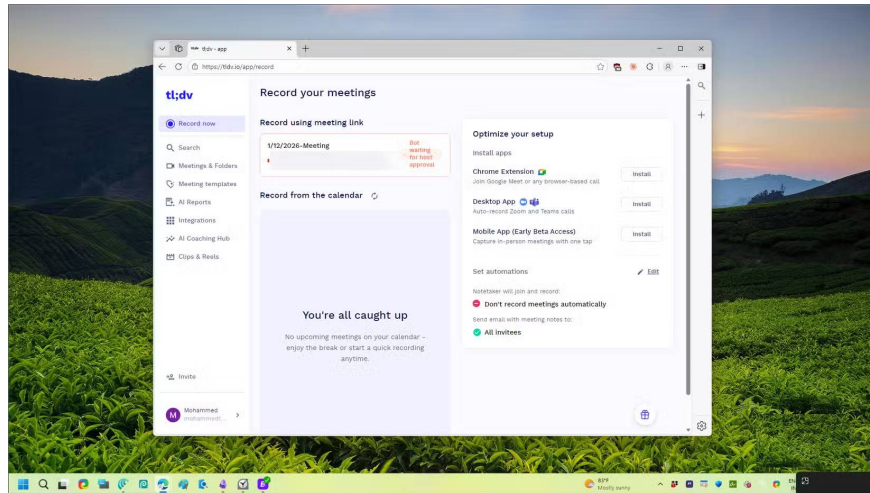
tl;dv - app
https://tldv.io/app/record

tl;dv

Record now
Search
Meetings & Folders
Meeting templates
AI Reports
Integrations
AI Coaching Hub
Clips & Reels

Invite

Mohammed
mohammed...

Record your meetings

Record using meeting link

1/12/2026-Meeting
Bot waiting for host approval

Record from the calendar

You're all caught up

No upcoming meetings on your calendar - enjoy the break or start a quick recording anytime.

Optimize your setup

Install apps

Chrome Extension
Join Google Meet or any browser-based call
Install

Desktop App
Auto-record Zoom and Teams calls
Install

Mobile App (Early Beta Access)
Capture in-person meetings with one tap
Install

Set automations
Edit

Notetaker will join and record:
Don't record meetings automatically

Send email with meeting notes to:
All invitees

81°F
Mostly sunny